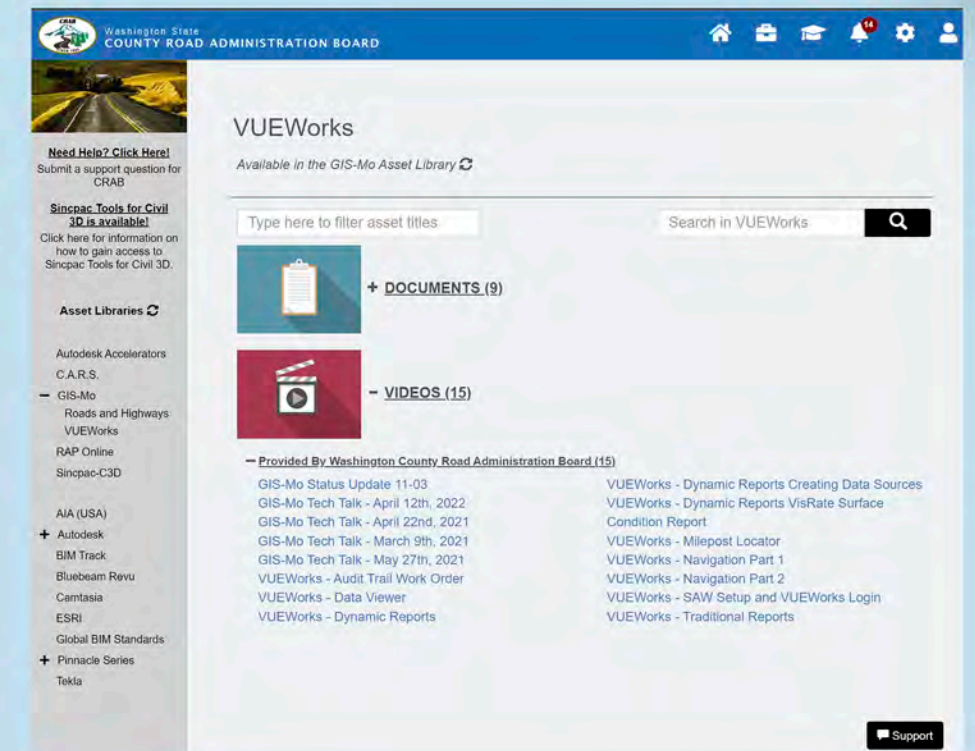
CRAB
Washington State
COUNTY ROAD ADMINISTRATION BOARD

14

Need Help? Click Here!
Submit a support question for CRAB

Sincpac Tools for Civil 3D is available!
Click here for information on how to gain access to Sincpac Tools for Civil 3D.

Asset Libraries

Autodesk Accelerators
C.A.R.S.
− GIS-Mo
Roads and Highways
VUEWorks
RAP Online
Sincpac-C3D

AIA (USA)
+ Autodesk
BIM Track
Bluebeam Revu
Camtasia
ESRI
Global BIM Standards
+ Pinnacle Series
Tekla

VUEWorks

Available in the GIS-Mo Asset Library

Type here to filter asset titles

Search in VUEWorks

+ DOCUMENTS (9)

− VIDEOS (15)

− Provided By Washington County Road Administration Board (15)

GIS-Mo Status Update 11-03
GIS-Mo Tech Talk - April 12th, 2022
GIS-Mo Tech Talk - April 22nd, 2021
GIS-Mo Tech Talk - March 9th, 2021
GIS-Mo Tech Talk - May 27th, 2021
VUEWorks - Audit Trail Work Order
VUEWorks - Data Viewer
VUEWorks - Dynamic Reports

VUEWorks - Dynamic Reports Creating Data Sources
VUEWorks - Dynamic Reports VisRate Surface Condition Report
VUEWorks - Milepost Locator
VUEWorks - Navigation Part 1
VUEWorks - Navigation Part 2
VUEWorks - SAW Setup and VUEWorks Login
VUEWorks - Traditional Reports

Support